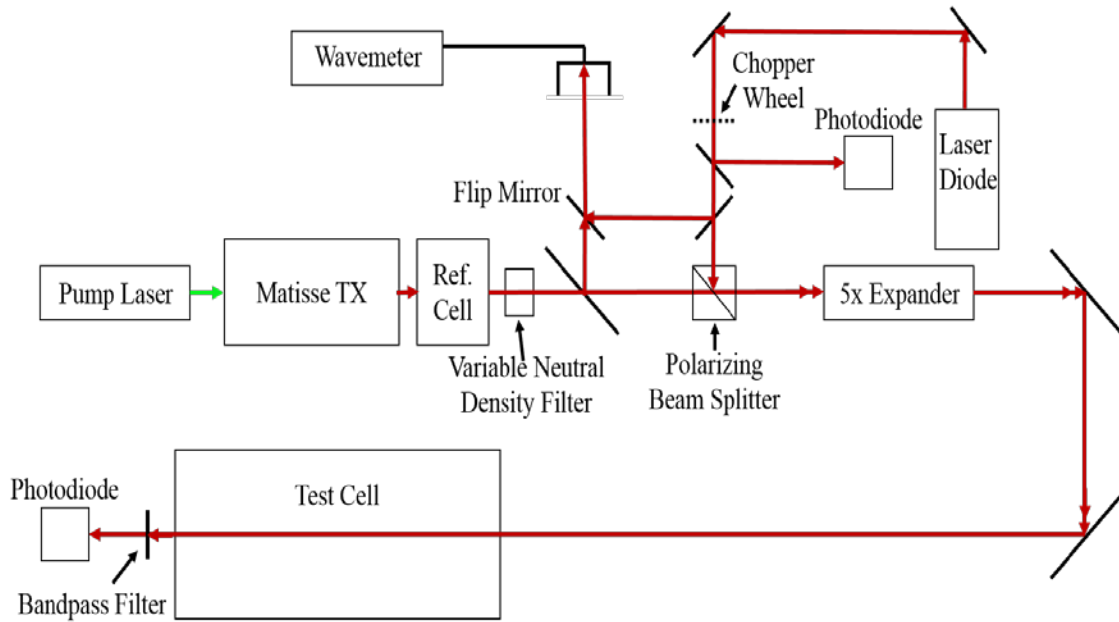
Wavemeter

Chopper Wheel

Photodiode

Laser Diode

Flip Mirror

Pump Laser

Matisse TX

Ref. Cell

5x Expander

Variable Neutral Density Filter

Polarizing Beam Splitter

Photodiode

Test Cell

Bandpass Filter